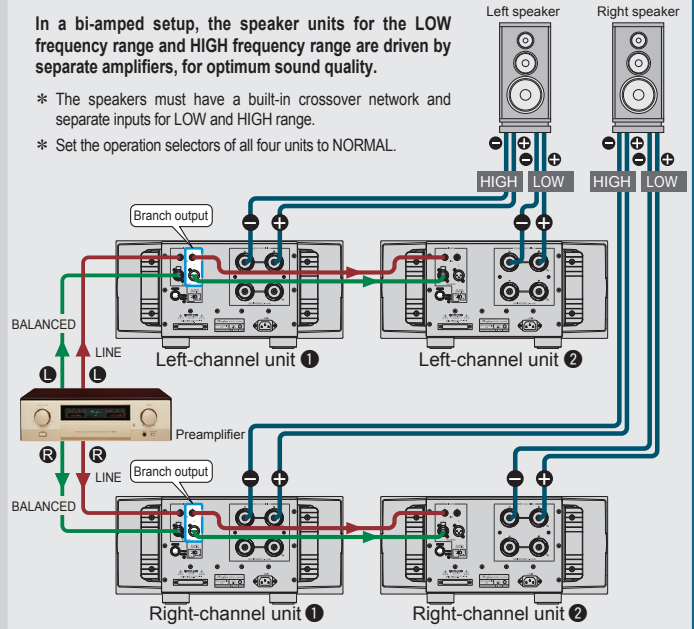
In a bi-amped setup, the speaker units for the LOW frequency range and HIGH frequency range are driven by separate amplifiers, for optimum sound quality.

∗ The speakers must have a built-in crossover network and separate inputs for LOW and HIGH range.

∗ Set the operation selectors of all four units to NORMAL.

Left speaker

Right speaker

⊖ ⊕ ⊖ ⊕

⊖ ⊕ ⊖ ⊕

HIGH LOW

HIGH LOW

Branch output

⊖ ⊕

⊖ ⊕

BALANCED

LINE

Left-channel unit ❶

Left-channel unit ❷

L L

Preamplifier

R R

LINE

Branch output

⊖ ⊕

⊖ ⊕

BALANCED

Right-channel unit ❶

Right-channel unit ❷